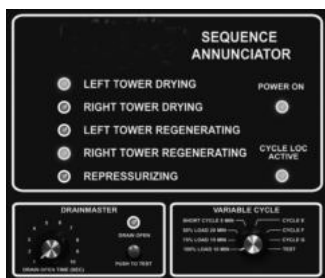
SEQUENCE ANNUNCIATOR

LEFT TOWER DRYING
RIGHT TOWER DRYING
LEFT TOWER REGENERATING
RIGHT TOWER REGENERATING
REPRESSURIZING

POWER ON

CYCLE LOC ACTIVE

DRAINMASTER

DRAIN OPEN

PUSH TO TEST

DRAIN OPEN TIME (SEC)

VARIABLE CYCLE

SHORT CYCLE 5 MIN
50% LOAD 20 MIN
75% LOAD 15 MIN
100% LOAD 10 MIN

CYCLE E
CYCLE F
CYCLE G
TEST